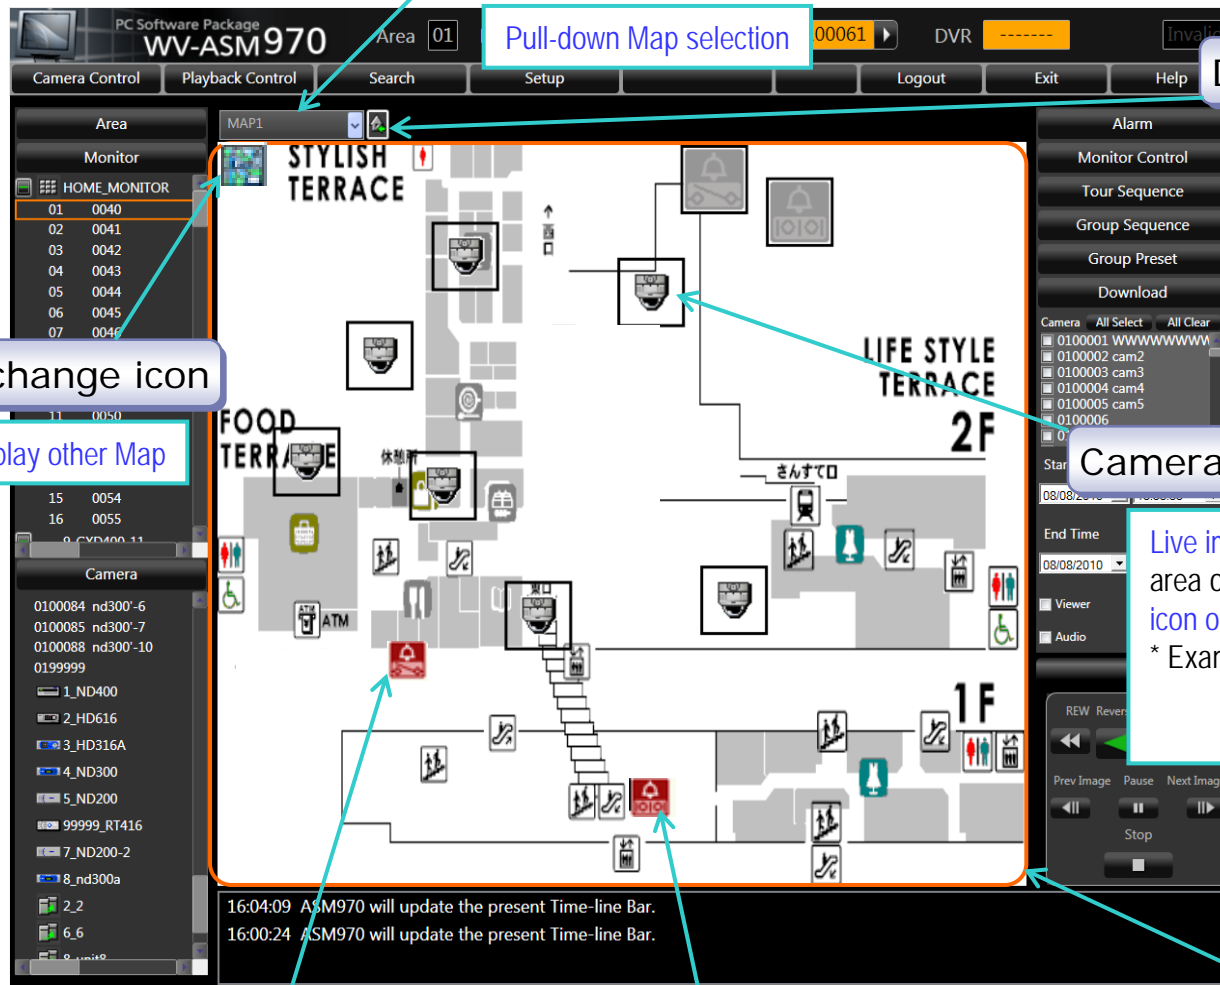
PC Software Package
WV-ASM970
Area 01
Pull-down Map selection
00061
DVR
-------
Invali
Camera Control
Playback Control
Search
Setup
Logout
Exit
Help
Area
Monitor
HOME_MONITOR
01 0040
02 0041
03 0042
04 0043
05 0044
06 0045
07 0046
change icon
11 0050
play other Map
15 0054
16 0055
Camera
0100084 nd300'-6
0100085 nd300'-7
0100088 nd300'-10
0199999
1_ND400
2_HD616
3_HD316A
4_ND300
5_ND200
99999_RT416
7_ND200-2
8_nd300a
2_2
6_6
MAP1
STYLISH TERRACE
LIFE STYLE TERRACE
2F
FOOD TERRACE
休憩所
さんすてロ
ATM
1F
Alarm
Monitor Control
Tour Sequence
Group Sequence
Group Preset
Download
Camera All Select All Clear
0100001 WWWWWWWWW
0100002 cam2
0100003 cam3
0100004 cam4
0100005 cam5
0100006
Camera
Star
08/08/2010
End Time
08/08/2010
Viewer
Audio
Live in
area c
icon o
* Exan
REW Revers
Prev Image Pause Next Imag
Stop
16:04:09 ASM970 will update the present Time-line Bar.
16:00:24 ASM970 will update the present Time-line Bar.